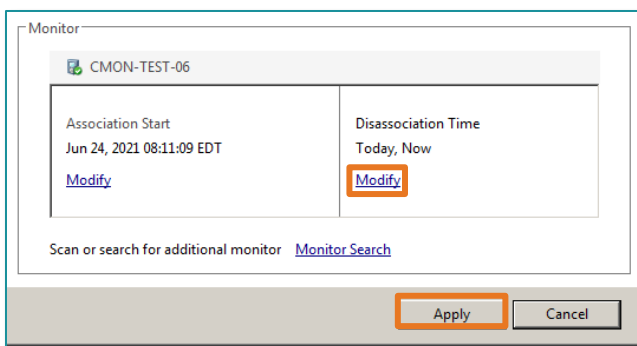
Monitor

CMON-TEST-06

| Association Start | Disassociation Time |
|---|---|
| Jun 24, 2021 08:11:09 EDT | Today, Now |
| Modify | Modify |

Scan or search for additional monitor Monitor Search

Apply Cancel